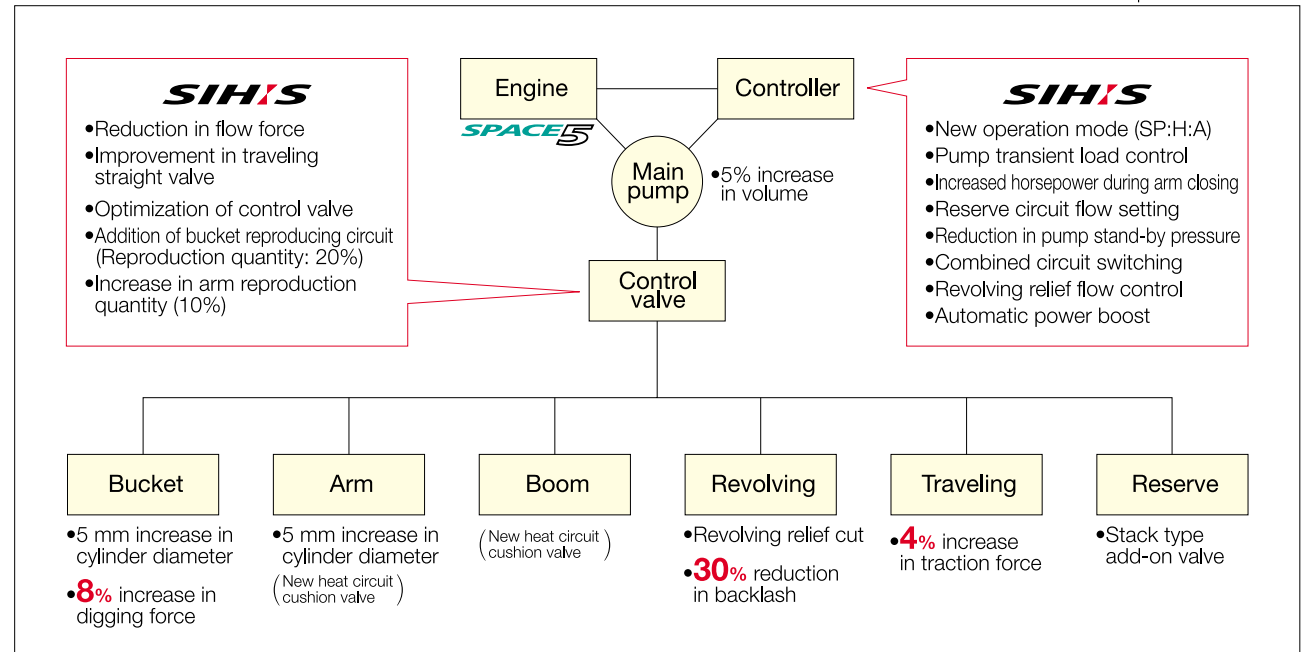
SIH:S

•Reduction in flow force
•Improvement in traveling straight valve
•Optimization of control valve
•Addition of bucket reproducing circuit (Reproduction quantity: 20%)
•Increase in arm reproduction quantity (10%)

Engine

SPACE5

Controller

SIH:S

•New operation mode (SP:H:A)
•Pump transient load control
•Increased horsepower during arm closing
•Reserve circuit flow setting
•Reduction in pump stand-by pressure
•Combined circuit switching
•Revolving relief flow control
•Automatic power boost

Main pump

•5% increase in volume

Control valve

Bucket

•5 mm increase in cylinder diameter
•8% increase in digging force

Arm

•5 mm increase in cylinder diameter
(New heat circuit cushion valve)

Boom

(New heat circuit cushion valve)

Revolving

•Revolving relief cut
•30% reduction in backlash

Traveling

•4% increase in traction force

Reserve

•Stack type add-on valve